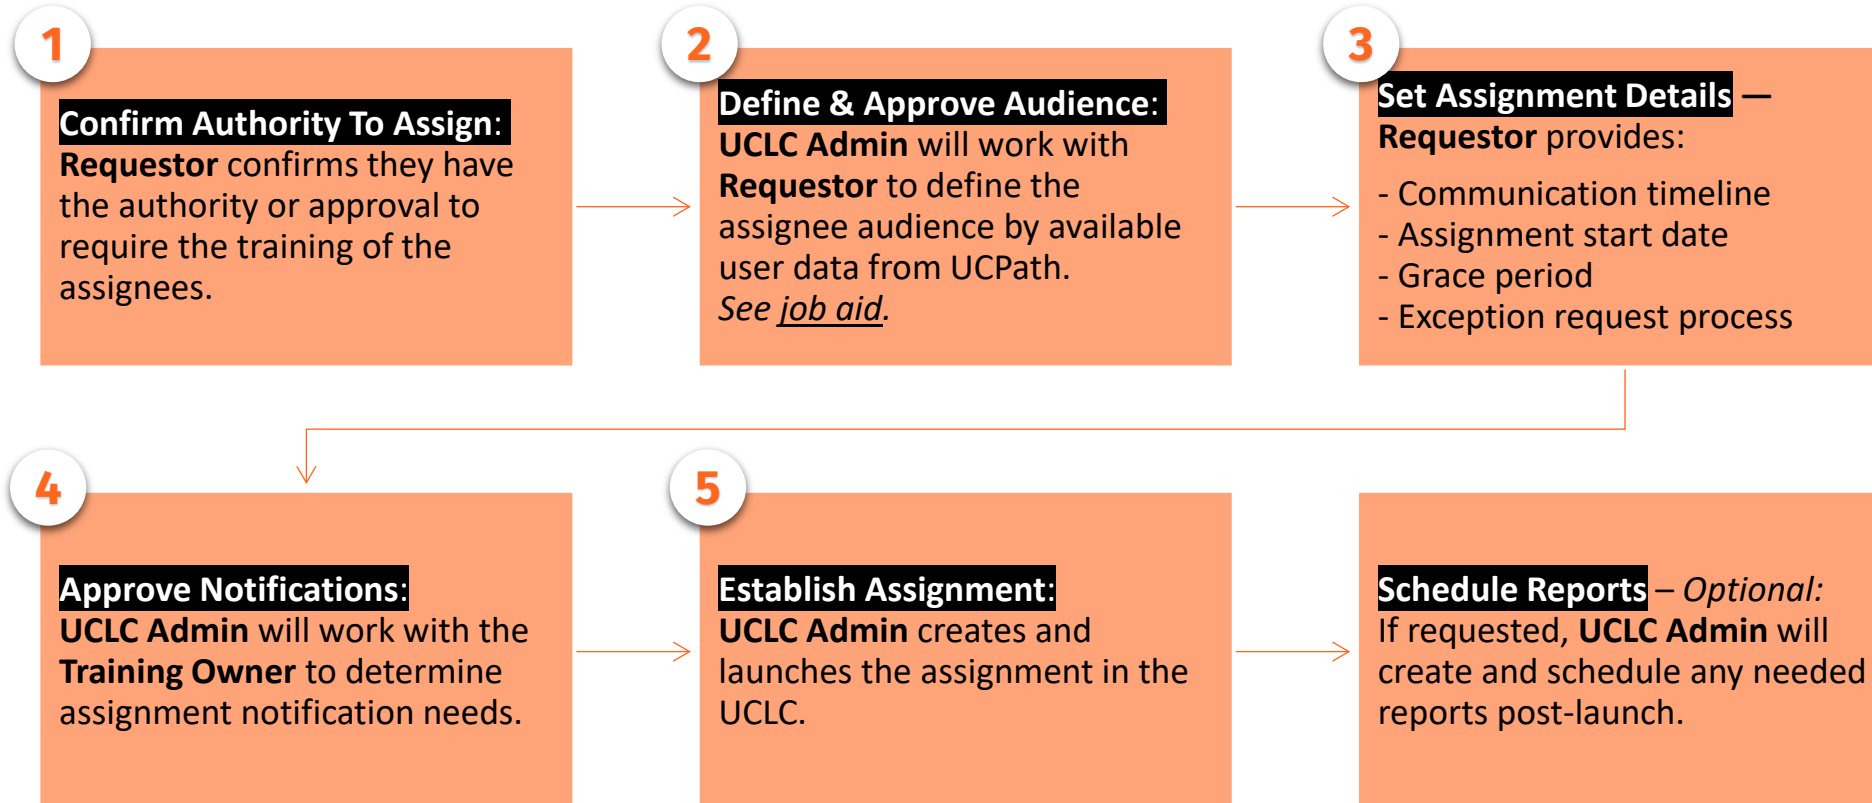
1

Confirm Authority To Assign:
Requestor confirms they have the authority or approval to require the training of the assignees.

2

Define & Approve Audience:
UCLC Admin will work with Requestor to define the assignee audience by available user data from UCPath.
See job aid.

3

Set Assignment Details —
Requestor provides:

- Communication timeline
- Assignment start date
- Grace period
- Exception request process

4

Approve Notifications:
UCLC Admin will work with the Training Owner to determine assignment notification needs.

5

Establish Assignment:
UCLC Admin creates and launches the assignment in the UCLC.

Schedule Reports – Optional:
If requested, UCLC Admin will create and schedule any needed reports post-launch.